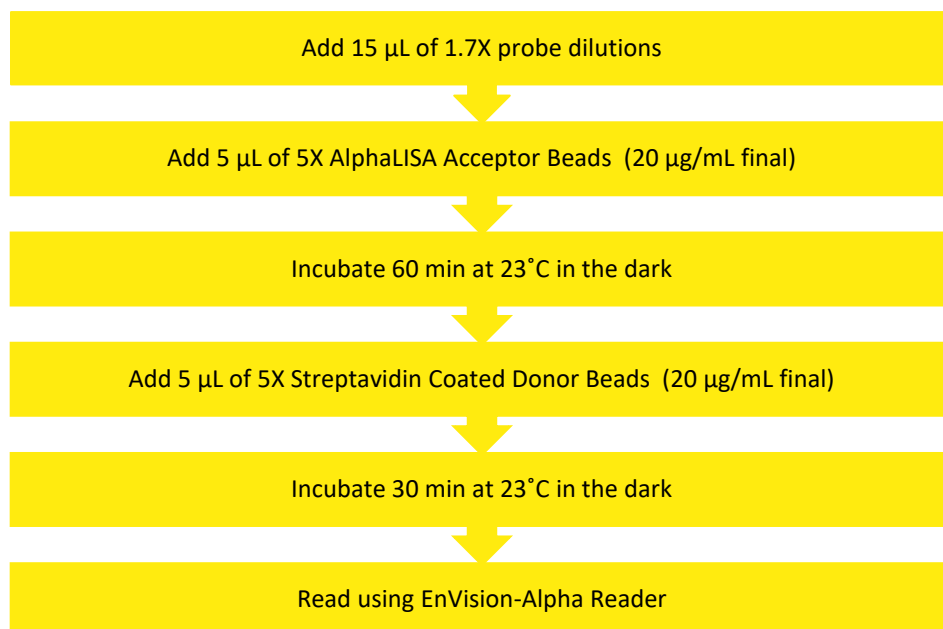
Add 15 µL of 1.7X probe dilutions

Add 5 µL of 5X AlphaLISA Acceptor Beads (20 µg/mL final)

Incubate 60 min at 23˚C in the dark

Add 5 µL of 5X Streptavidin Coated Donor Beads (20 µg/mL final)

Incubate 30 min at 23˚C in the dark

Read using EnVision-Alpha Reader